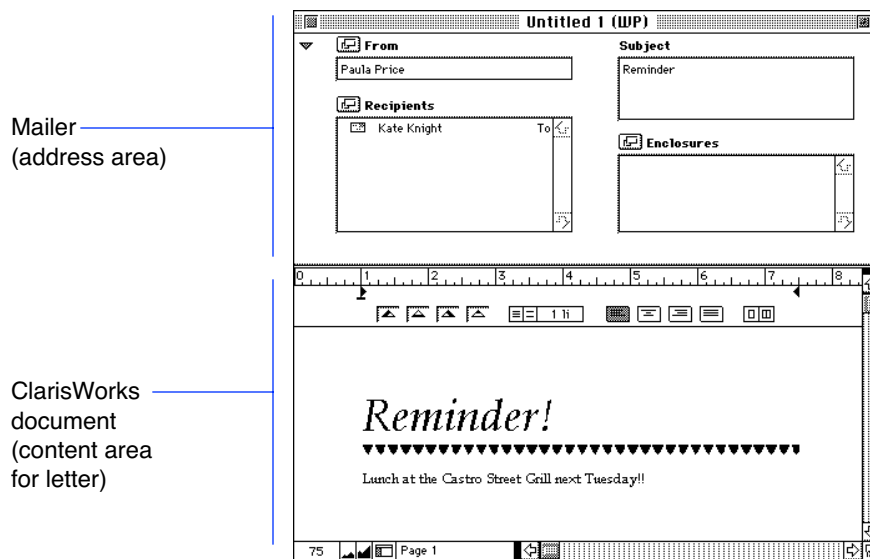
Mailer
(address area)

ClarisWorks
document
(content area
for letter)

Untitled 1 (WP)

From

Paula Price

Subject

Reminder

Recipients

Kate Knight To

Enclosures

0 1 2 3 4 5 6 7 8

1 li

Reminder!

Lunch at the Castro Street Grill next Tuesday!!

75 Page 1